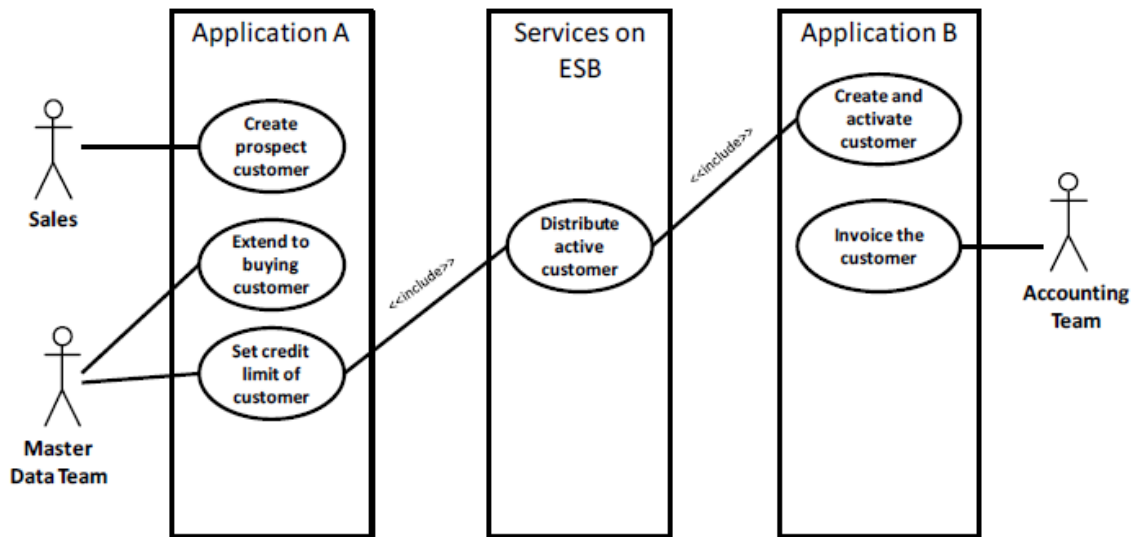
Application A

Services on ESB

Application B

Sales

Create prospect customer

Extend to buying customer

Set credit limit of customer

Master Data Team

<<include>>

Distribute active customer

<<include>>

Create and activate customer

Invoice the customer

Accounting Team